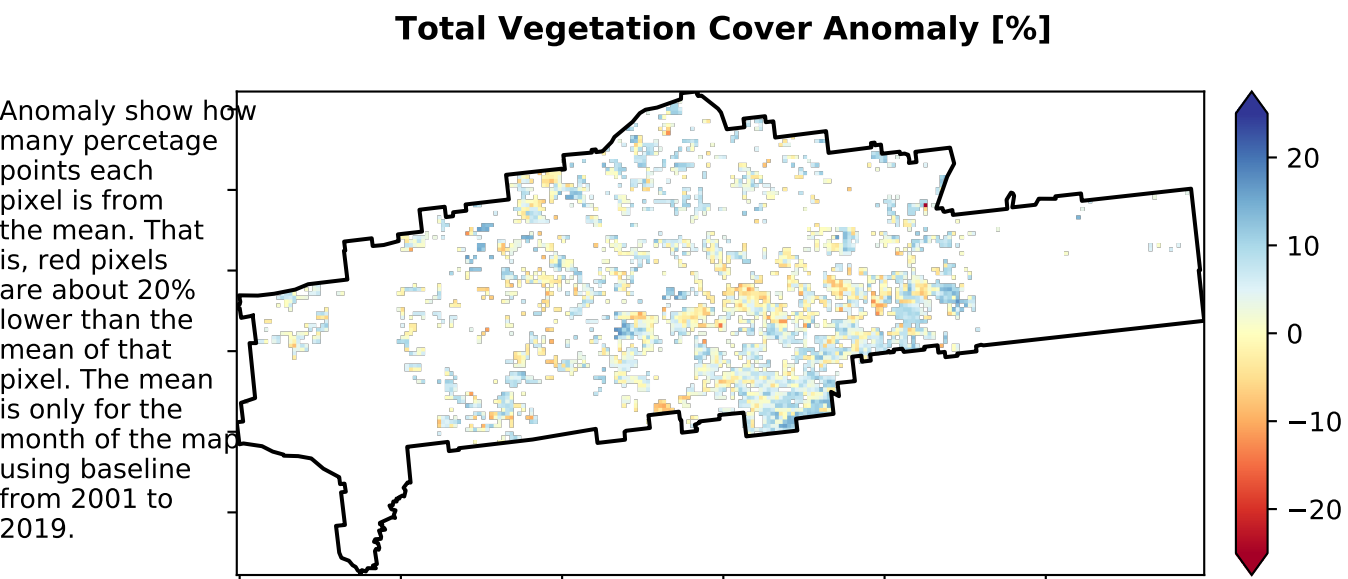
Total Vegetation Cover Anomaly [%]

Anomaly show how many percetage points each pixel is from the mean. That is, red pixels are about 20% lower than the mean of that pixel. The mean is only for the month of the map using baseline from 2001 to 2019.

20
10
0
−10
−20